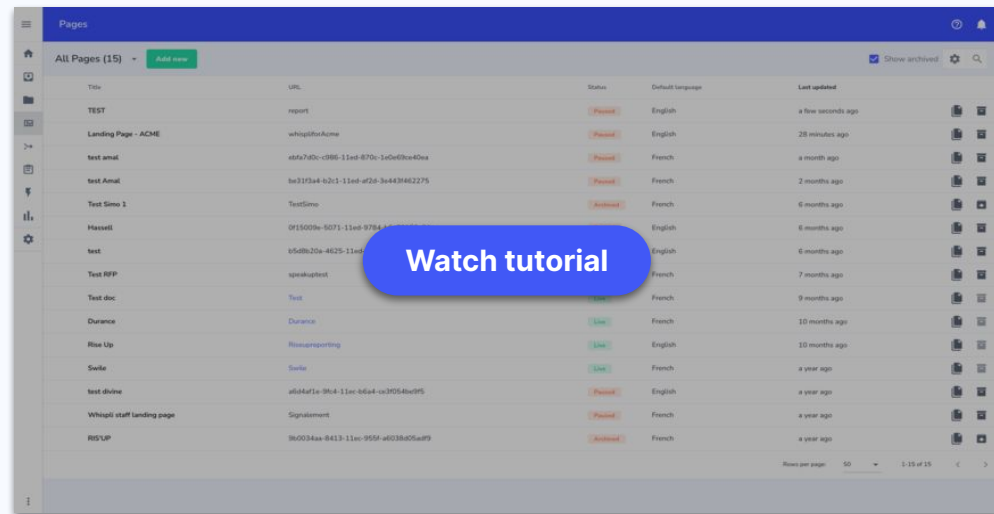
Pages

All Pages (15) Add new

Show archived

| Title | URL | Status | Default language | Last updated |
|---|---|---|---|---|
| TEST | report | Paused | English | a few seconds ago |
| Landing Page - ACME | whisplifonAcme | Paused | English | 28 minutes ago |
| test amal | ebfa7d0c-c986-11ed-870c-1e0e69ce40ea | Paused | French | a month ago |
| test Amal | be31f3a4-b2c1-11ed-af2d-3e443f462275 | Paused | French | 2 months ago |
| Test Simo 1 | TestSimo | Archived | French | 6 months ago |
| Hassell | 0f15009e-5071-11ed-9784-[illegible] | | English | 6 months ago |
| test | b5d8b20a-4625-11ed-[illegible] | | English | 6 months ago |
| Test RFP | speakuptest | | French | 7 months ago |
| Test doc | Test | Live | French | 9 months ago |
| Durance | Durance | Live | French | 10 months ago |
| Rise Up | Risuupreporting | Live | English | 10 months ago |
| Swile | Swile | Live | French | a year ago |
| test divine | a6d4af1e-9fc4-11ec-b6a4-ce3f054be9f5 | Paused | English | a year ago |
| Whispli staff landing page | Signalement | Paused | French | a year ago |
| RIS'UP | 9b0034aa-8413-11ec-955f-a6038d05adf9 | Archived | French | a year ago |

Rows per page: 50 1-15 of 15

Watch tutorial